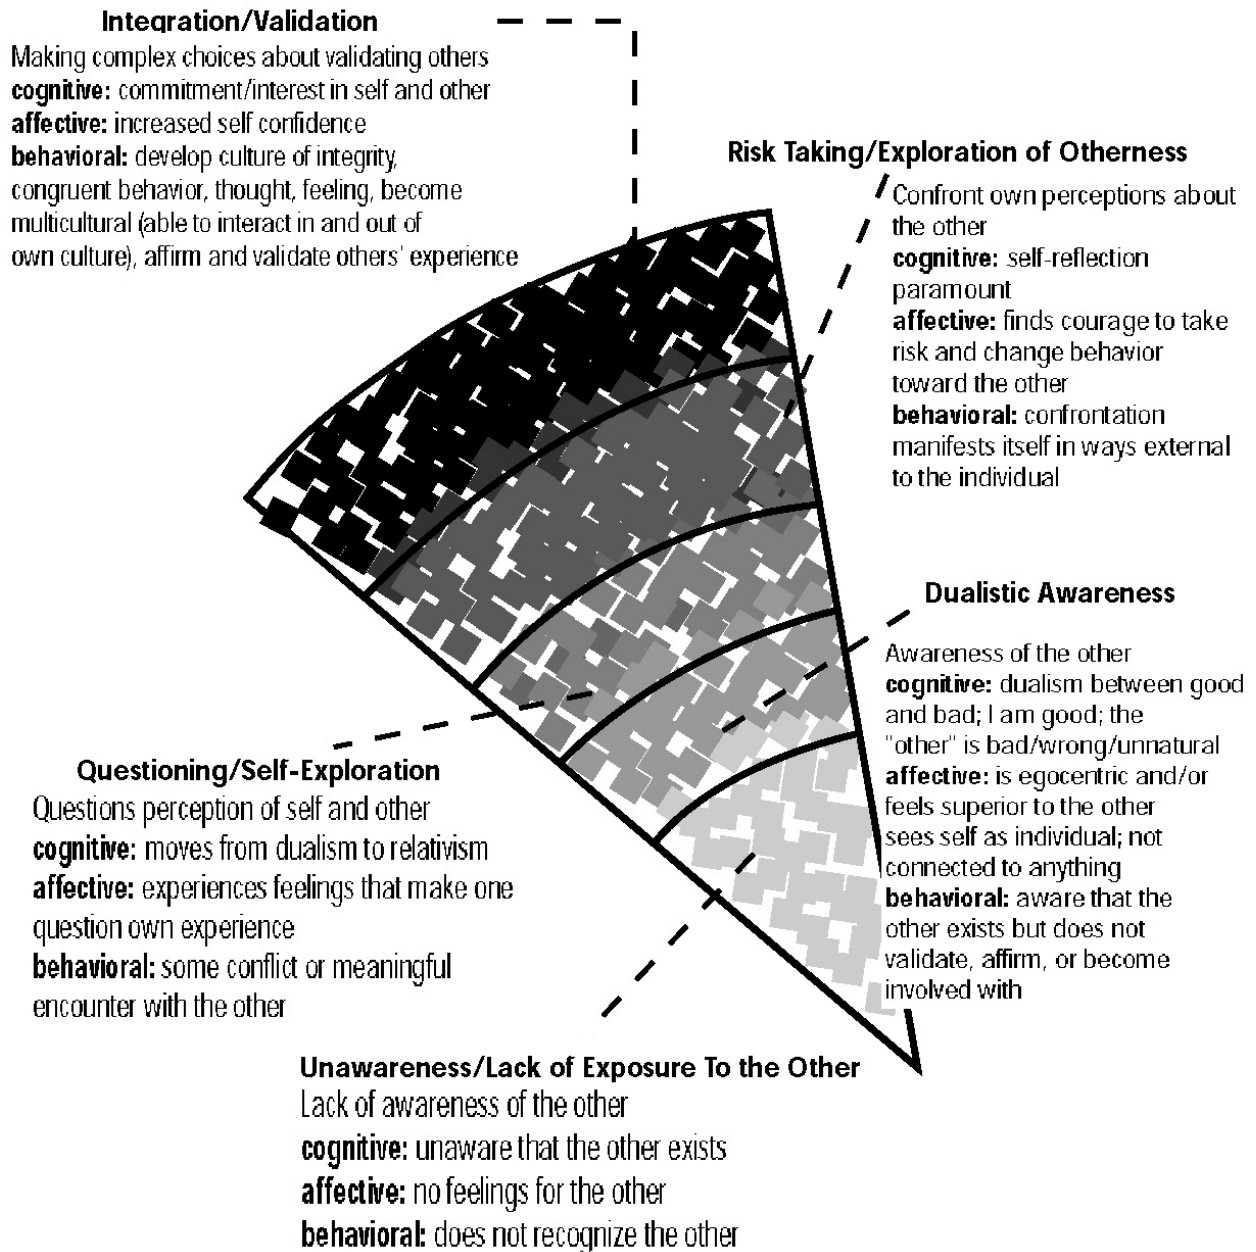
Integration/Validation
Making complex choices about validating others
cognitive: commitment/interest in self and other
affective: increased self confidence
behavioral: develop culture of integrity, congruent behavior, thought, feeling, become multicultural (able to interact in and out of own culture), affirm and validate others' experience

Risk Taking/Exploration of Otherness
Confront own perceptions about the other
cognitive: self-reflection paramount
affective: finds courage to take risk and change behavior toward the other
behavioral: confrontation manifests itself in ways external to the individual

Dualistic Awareness
Awareness of the other
cognitive: dualism between good and bad; I am good; the "other" is bad/wrong/unnatural
affective: is egocentric and/or feels superior to the other sees self as individual; not connected to anything
behavioral: aware that the other exists but does not validate, affirm, or become involved with

Questioning/Self-Exploration
Questions perception of self and other
cognitive: moves from dualism to relativism
affective: experiences feelings that make one question own experience
behavioral: some conflict or meaningful encounter with the other

Unawareness/Lack of Exposure To the Other
Lack of awareness of the other
cognitive: unaware that the other exists
affective: no feelings for the other
behavioral: does not recognize the other